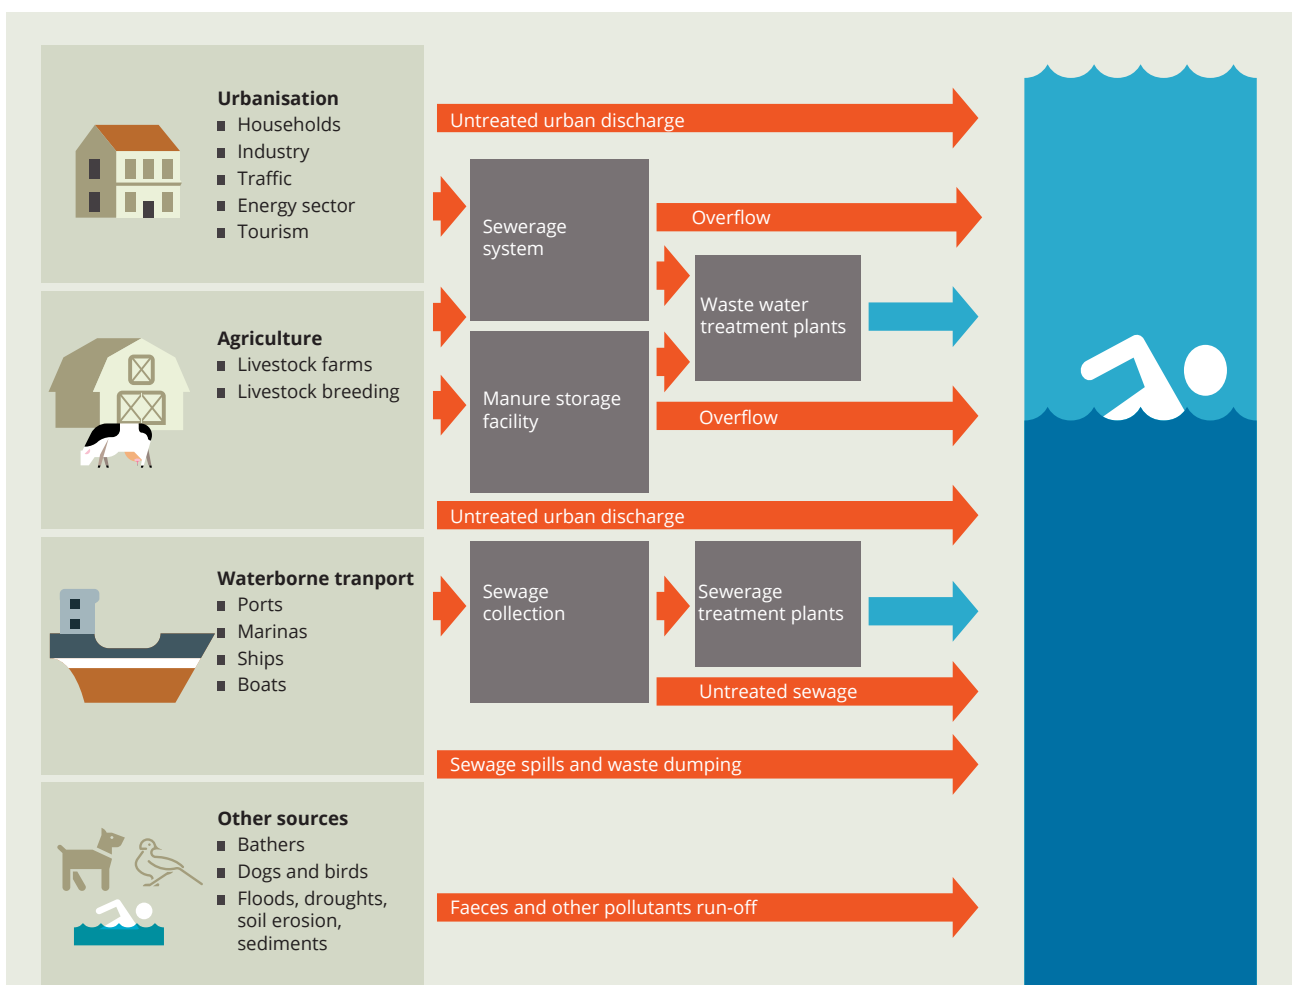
**Urbanisation**
- Households
- Industry
- Traffic
- Energy sector
- Tourism

Untreated urban discharge

Sewerage system

Overflow

Waste water treatment plants

**Agriculture**
- Livestock farms
- Livestock breeding

Manure storage facility

Overflow

Untreated urban discharge

**Waterborne tranport**
- Ports
- Marinas
- Ships
- Boats

Sewage collection

Sewerage treatment plants

Untreated sewage

Sewage spills and waste dumping

**Other sources**
- Bathers
- Dogs and birds
- Floods, droughts, soil erosion, sediments

Faeces and other pollutants run-off